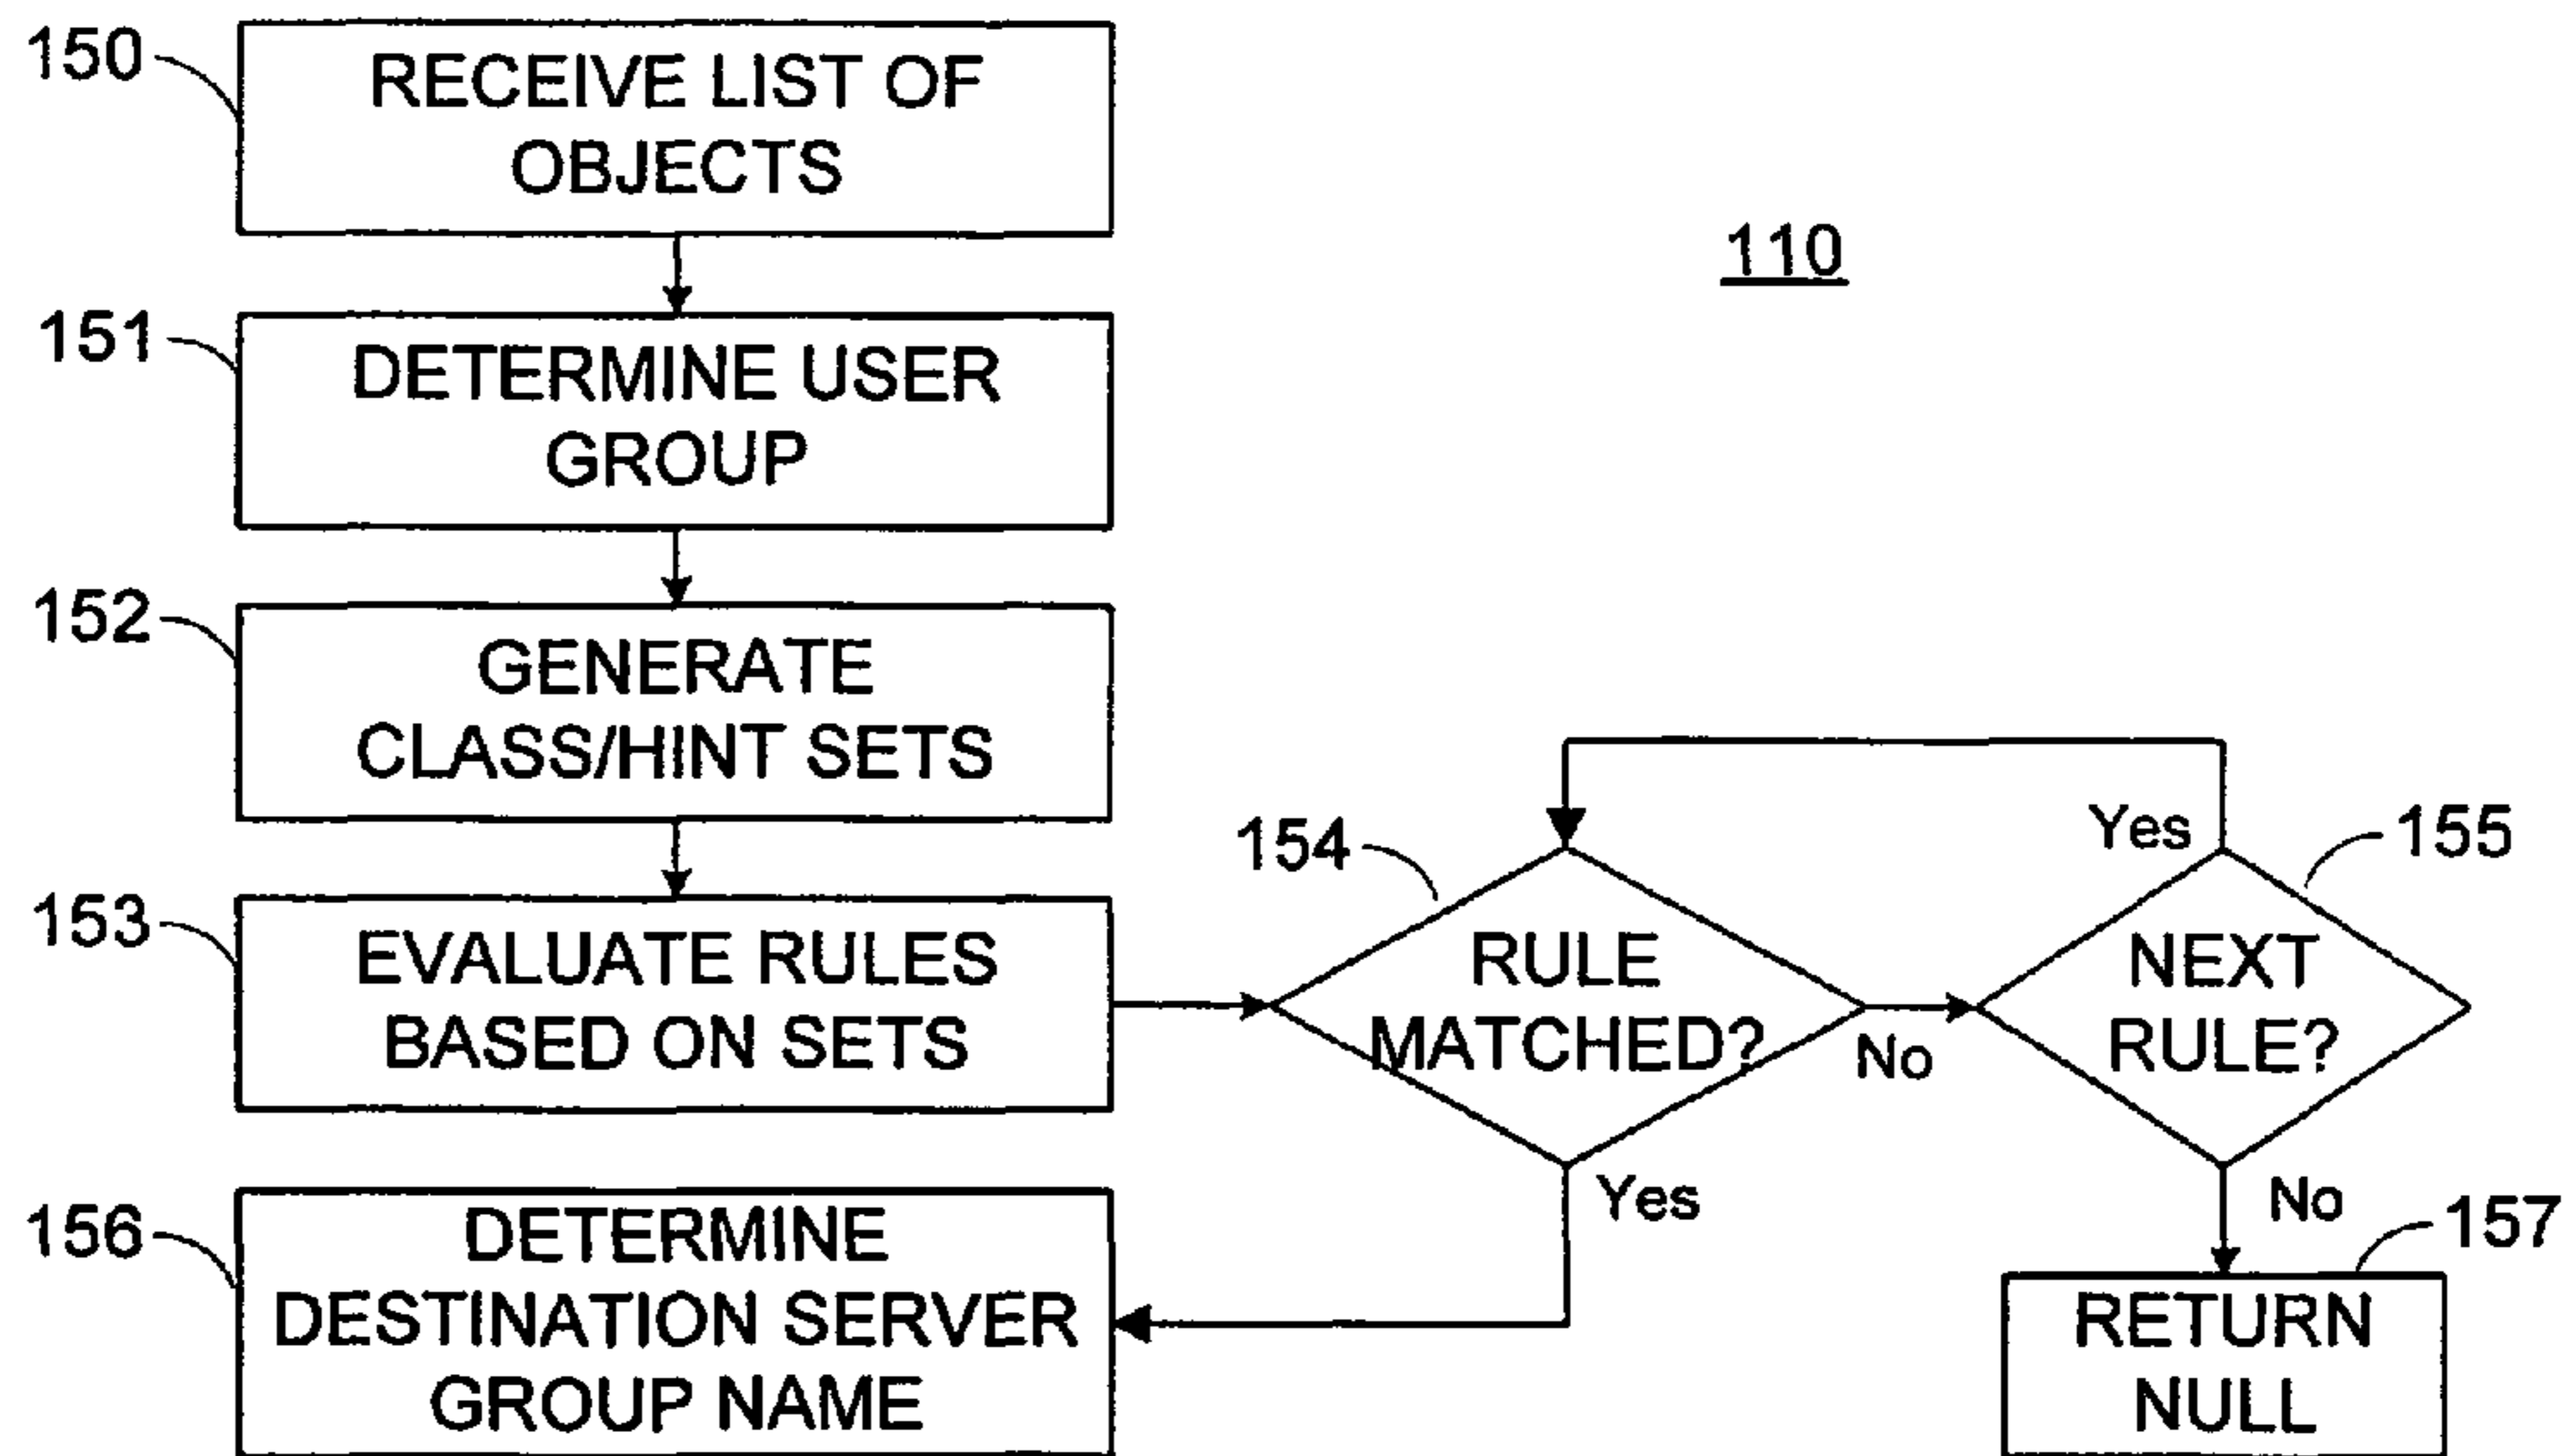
150
RECEIVE LIST OF OBJECTS

110

151
DETERMINE USER GROUP

152
GENERATE CLASS/HINT SETS

153
EVALUATE RULES BASED ON SETS

154
RULE MATCHED?

No

Yes

155
NEXT RULE?

Yes

No

156
DETERMINE DESTINATION SERVER GROUP NAME

157
RETURN NULL